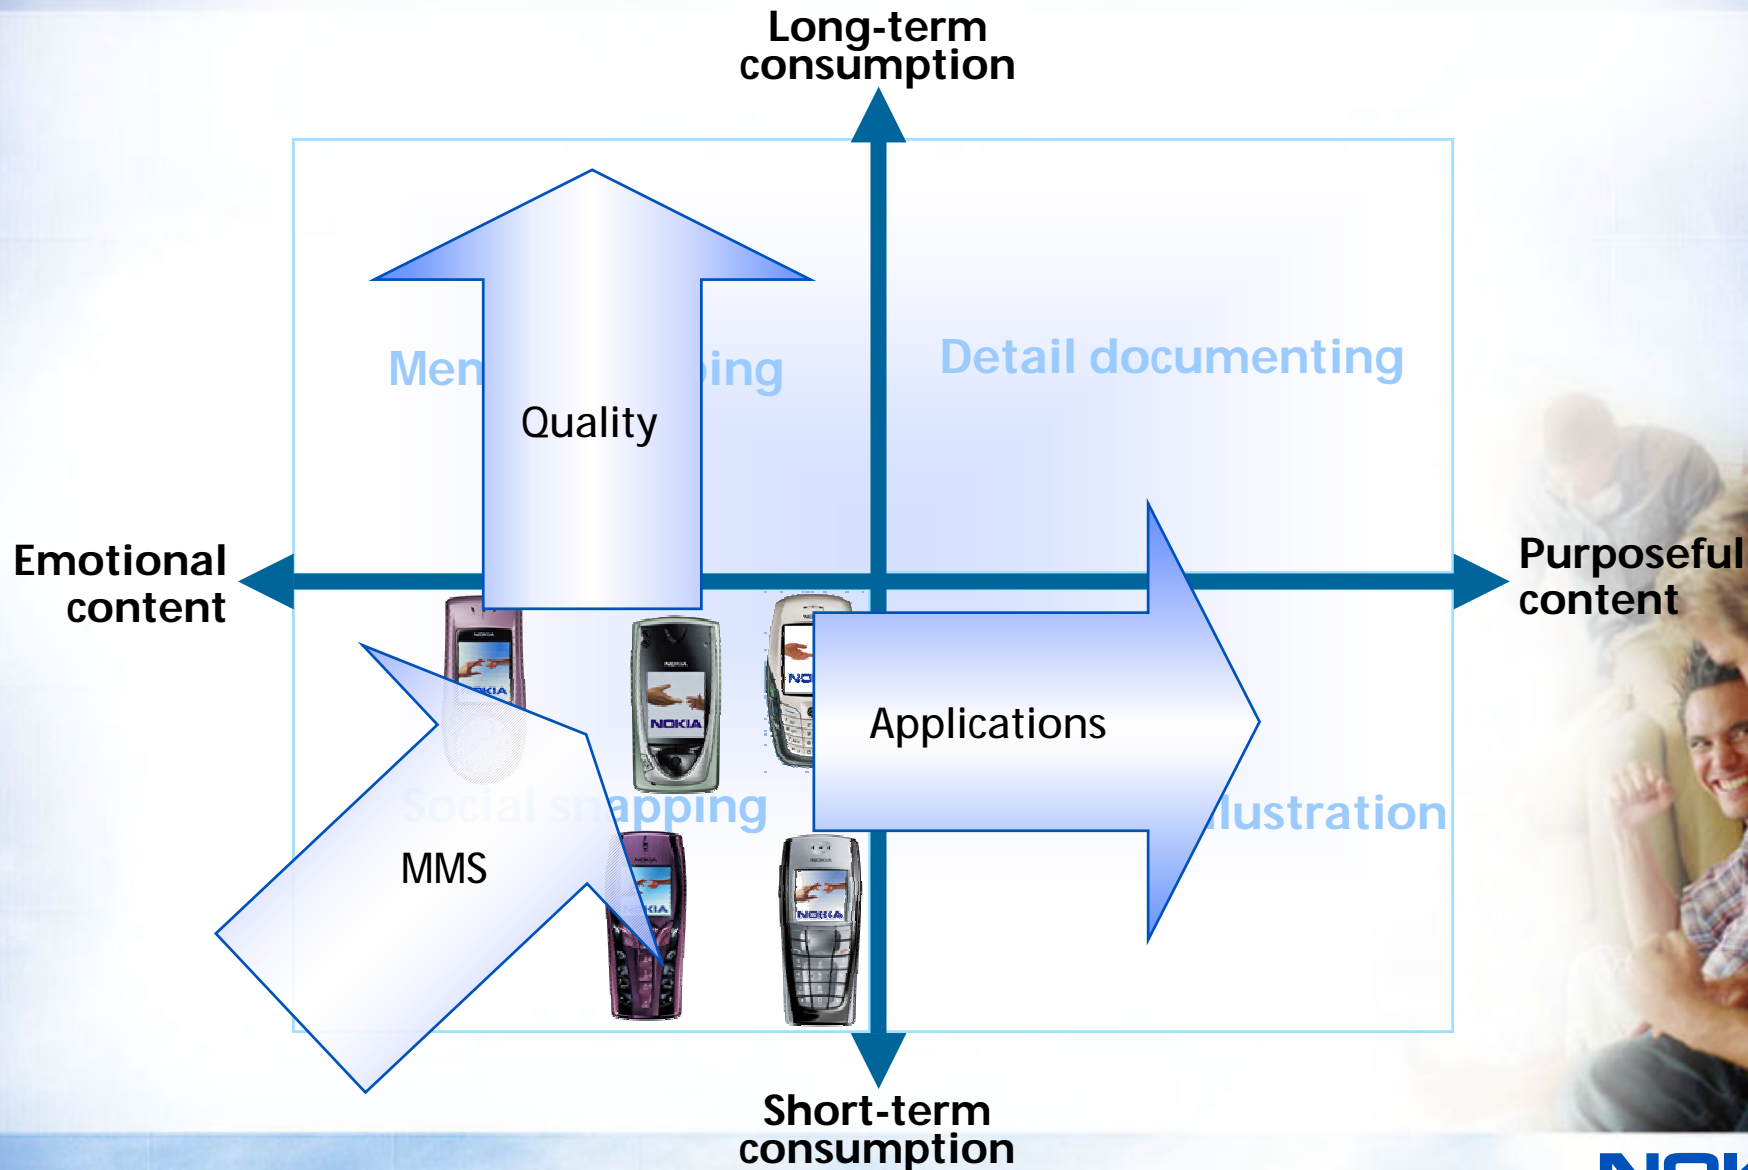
Long-term consumption

Men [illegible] ing

Quality

Detail documenting

Emotional content

Purposeful content

NOKIA

NOKIA

NO

Applications

Social snapping

lustration

MMS

NOKIA

NOKIA

Short-term consumption